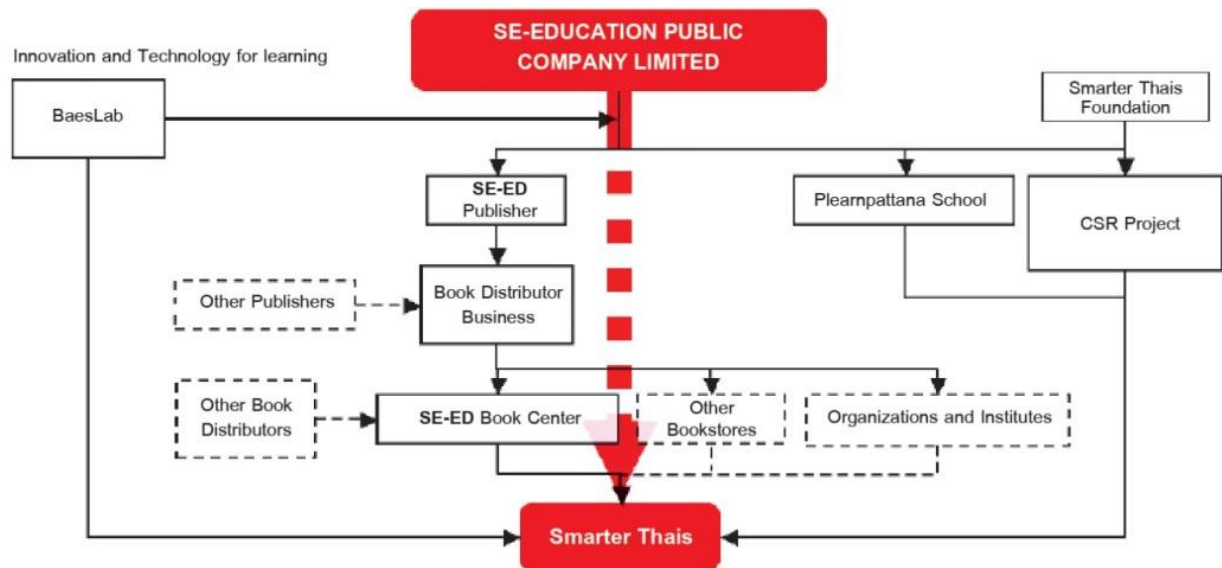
SE-EDUCATION PUBLIC COMPANY LIMITED

Innovation and Technology for learning

BaesLab

Smarter Thais Foundation

SE-ED Publisher

Plearnpattana School

CSR Project

Other Publishers

Book Distributor Business

Other Book Distributors

SE-ED Book Center

Other Bookstores

Organizations and Institutes

Smarter Thais